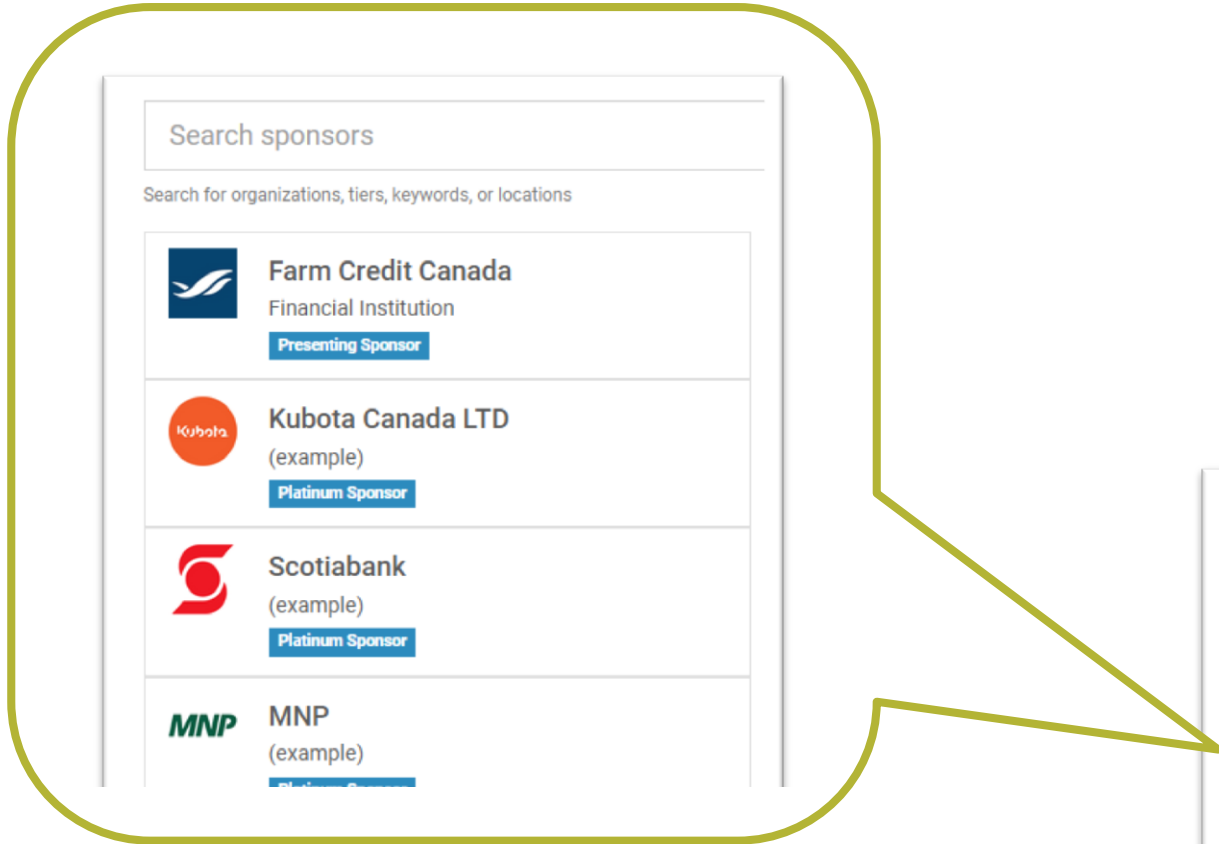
Search sponsors

Search for organizations, tiers, keywords, or locations

Farm Credit Canada
Financial Institution
Presenting Sponsor

Kubota

Kubota Canada LTD
(example)
Platinum Sponsor

Scotiabank
(example)
Platinum Sponsor

MNP

MNP
(example)
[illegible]